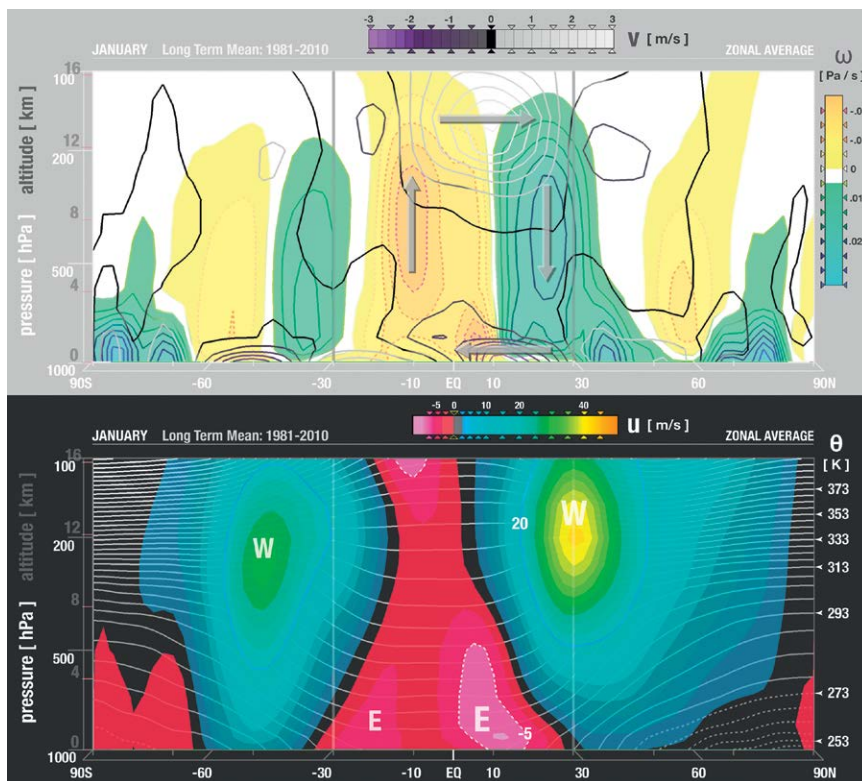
JANUARY Long Term Mean: 1981-2010

-3 -2 -1 0 1 2 3

v [ m/s ]

ZONAL AVERAGE

ω [ Pa / s ]

-.0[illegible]

-.0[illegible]

0

.01

.02

altitude [ km ]

pressure [ hPa ]

16

100

12

200

8

500

4

0

1000

90S -60 -30 -10 EQ 10 30 60 90N

-5 0 10 20 40

u [ m/s ]

JANUARY Long Term Mean: 1981-2010

ZONAL AVERAGE

θ [ K ]

373

353

333

313

293

273

253

W

W

20

E

E

-5

altitude [ km ]

pressure [ hPa ]

16

100

12

200

8

500

4

0

1000

90S -60 -30 -10 EQ 10 30 60 90N